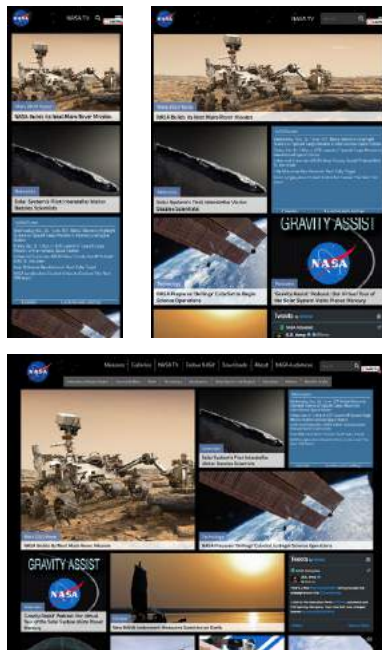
NASA TV

NASA Builds its Next Mars Rover Mission

Solar System's First Interstellar Visitor Dazzles Scientists

NASA TV

NASA Builds Its Next Mars Rover Mission

Solar System's First Interstellar Visitor Dazzles Scientists

NASA Prepares 'Refugee' Cubesat to Begin Science Operations

GRAVITY ASSIST

Gravity Assist Podcast: Our Virtual Tour of the Solar System Planet Mercury

Tweets

Missions | Galleries | NASA TV | Follow NASA | Downloads | About | NASA Audiences

Solar System's First Interstellar Visitor Dazzles Scientists

NASA Builds Its Next Mars Rover Mission

NASA Prepares 'Refugee' Cubesat to Begin Science Operations

GRAVITY ASSIST

Gravity Assist Podcast: Our Virtual Tour of the Solar System Planet Mercury

New NASA Instrument Measures Sunshine on Earth

Tweets